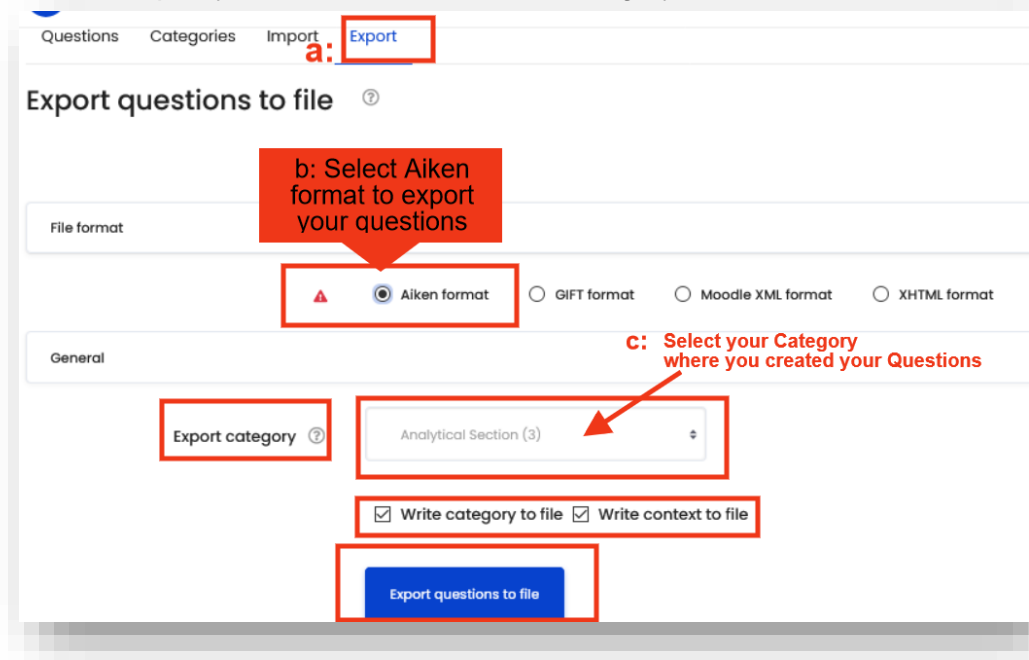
Questions Categories Import Export

a:

Export questions to file

b: Select Aiken format to export your questions

File format

Aiken format GIFT format Moodle XML format XHTML format

General

c: Select your Category where you created your Questions

Export category

Analytical Section (3)

Write category to file Write context to file

Export questions to file